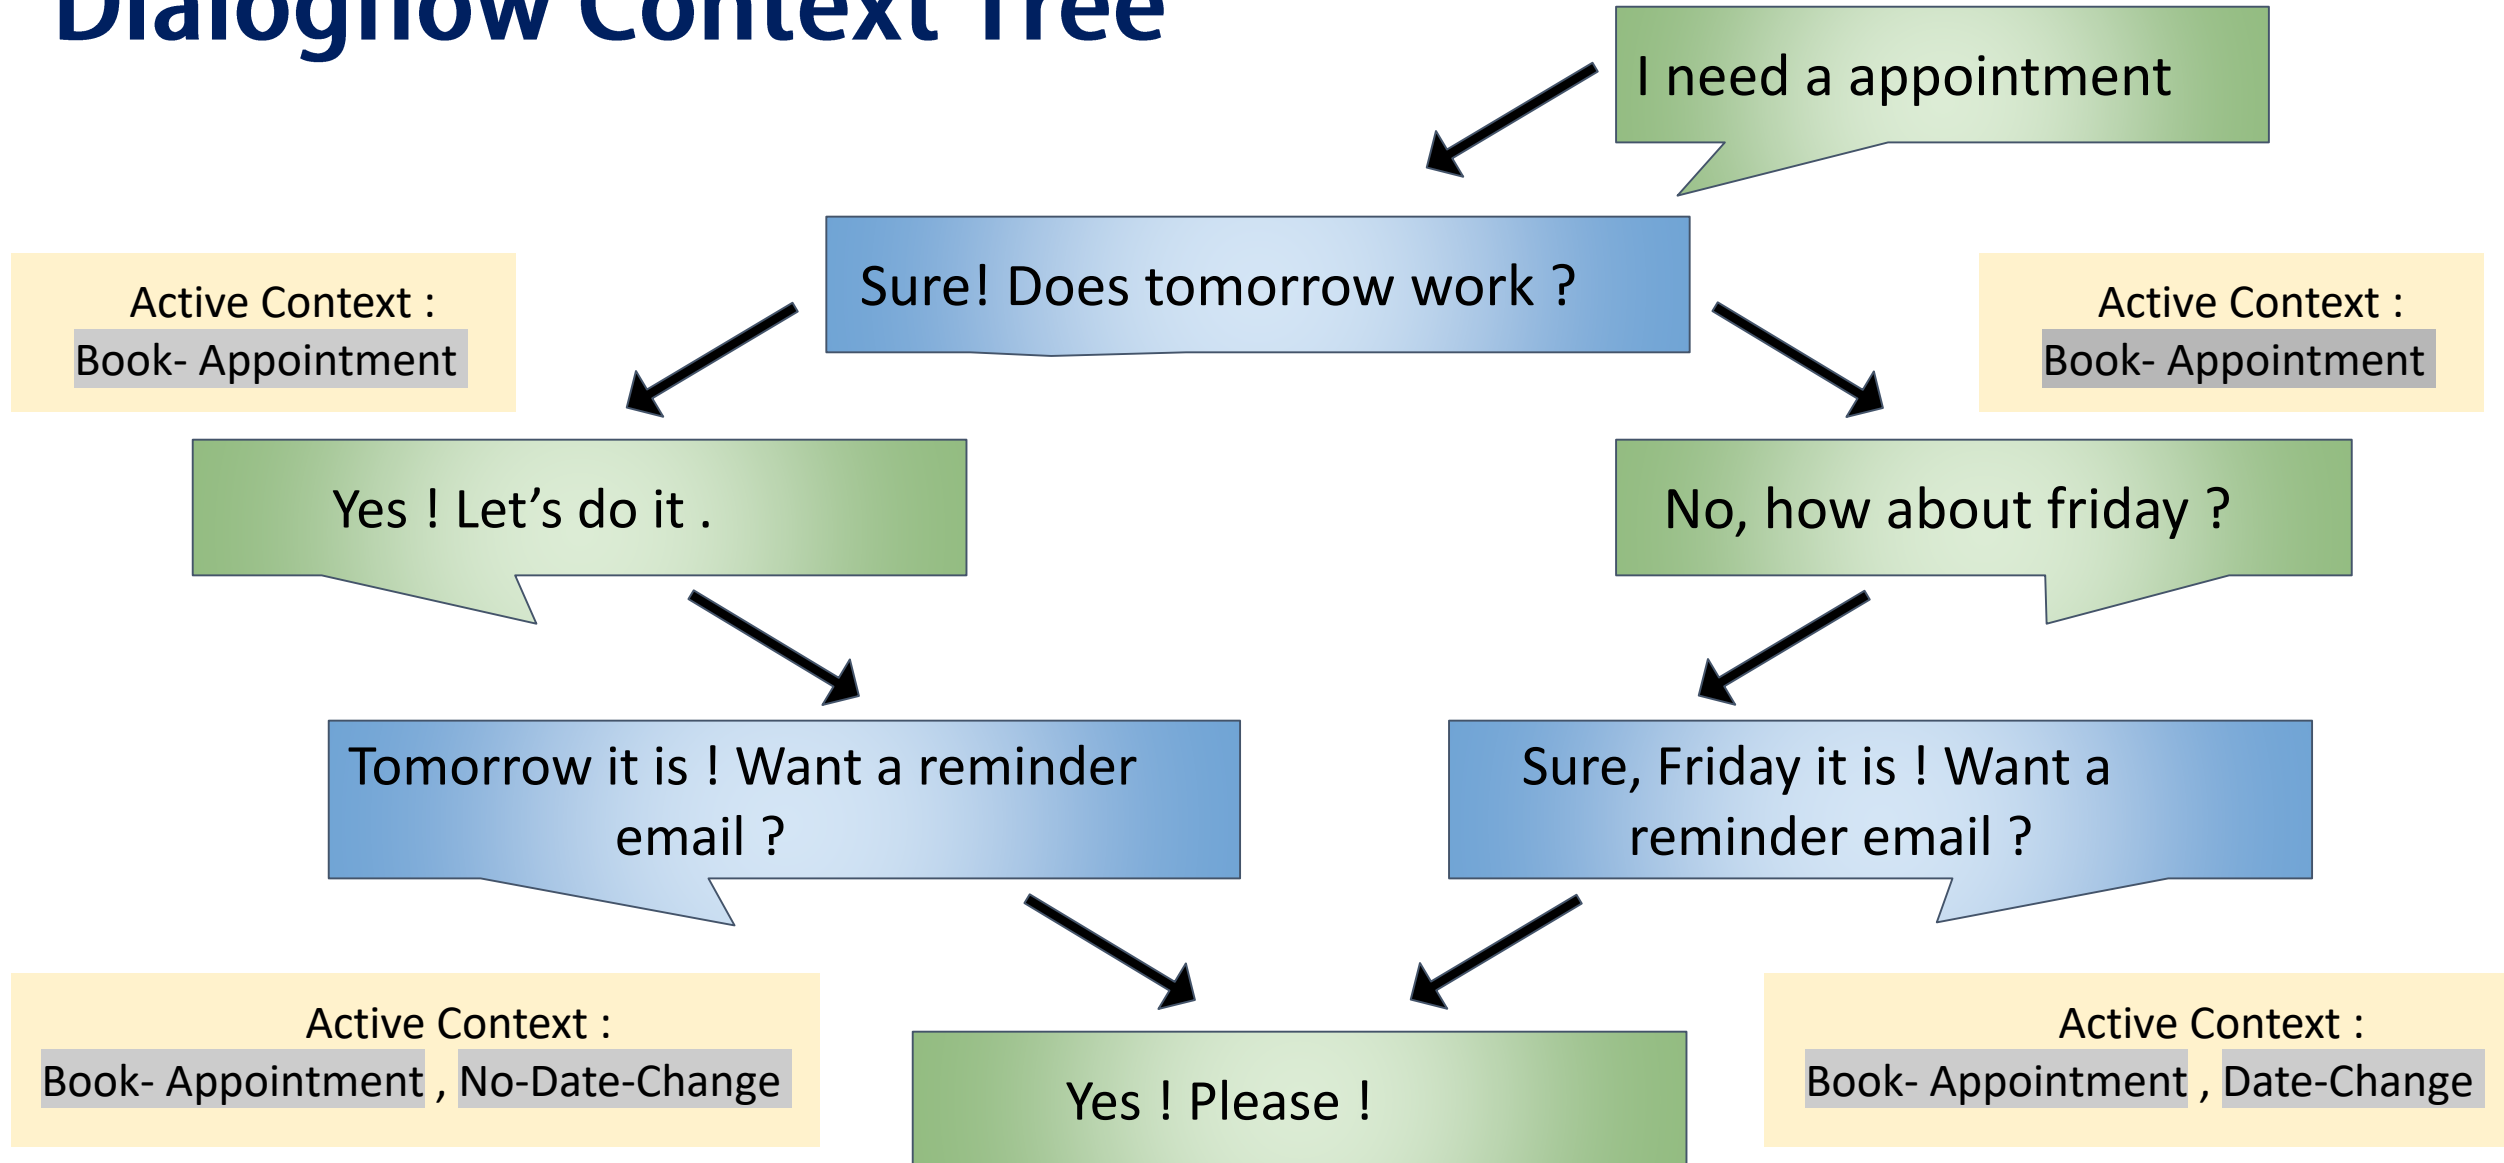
Dialogflow Context Tree

I need a appointment

Sure! Does tomorrow work ?

Active Context :
Book- Appointment

Active Context :
Book- Appointment

Yes ! Let's do it .

No, how about friday ?

Tomorrow it is ! Want a reminder email ?

Sure, Friday it is ! Want a reminder email ?

Active Context :
Book- Appointment , No-Date-Change

Yes ! Please !

Active Context :
Book- Appointment , Date-Change